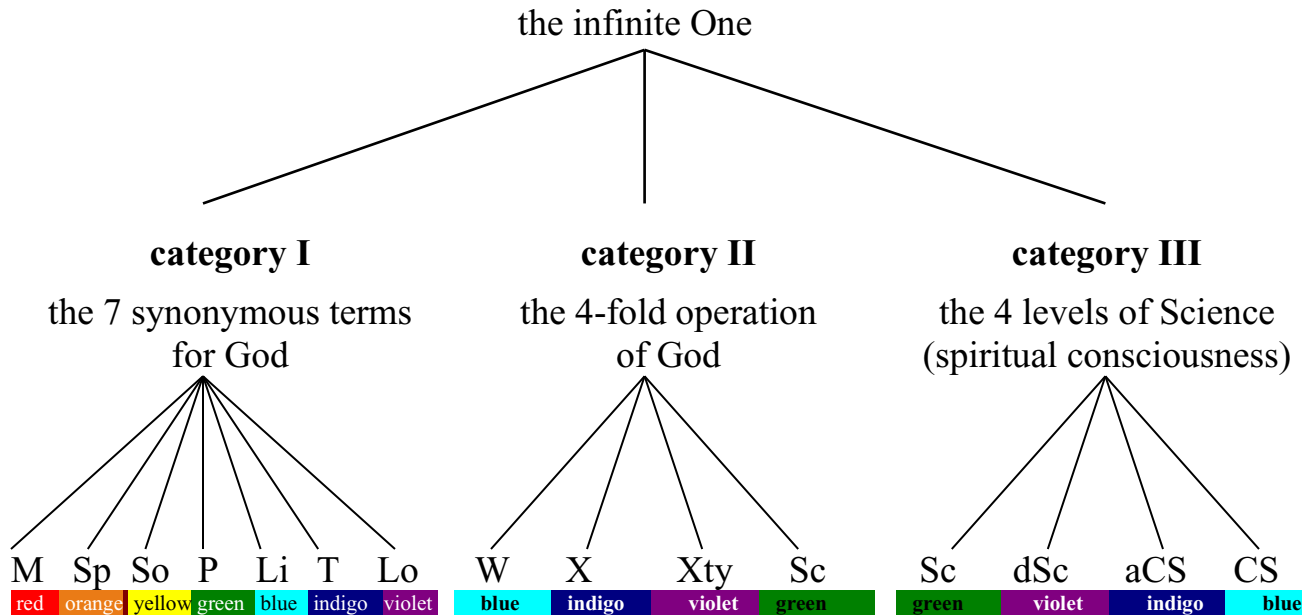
the infinite One

**category I**

the 7 synonymous terms for God

M Sp So P Li T Lo

red orange yellow green blue indigo violet

**category II**

the 4-fold operation of God

W X Xty Sc

**blue** **indigo** **violet** **green**

**category III**

the 4 levels of Science (spiritual consciousness)

Sc dSc aCS CS

**green** **violet** **indigo** **blue**